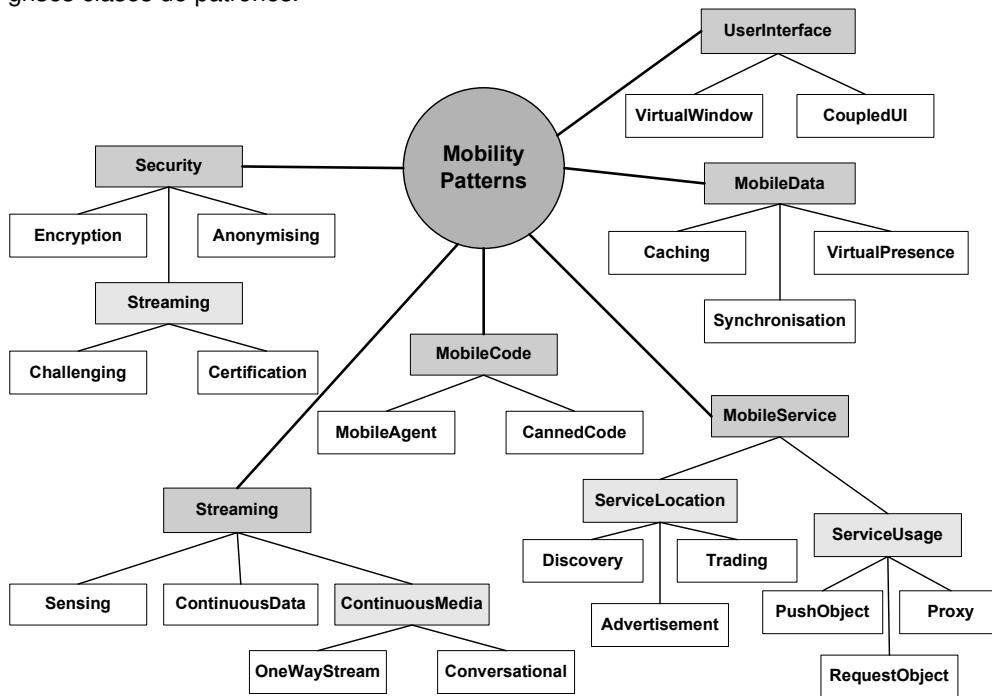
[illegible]

Mobility Patterns

UserInterface

VirtualWindow

CoupledUI

Security

Encryption

Anonymising

Streaming

Challenging

Certification

MobileData

Caching

VirtualPresence

Synchronisation

MobileCode

MobileAgent

CannedCode

MobileService

ServiceLocation

Discovery

Trading

Advertisement

ServiceUsage

PushObject

Proxy

RequestObject

Streaming

Sensing

ContinuousData

ContinuousMedia

OneWayStream

Conversational